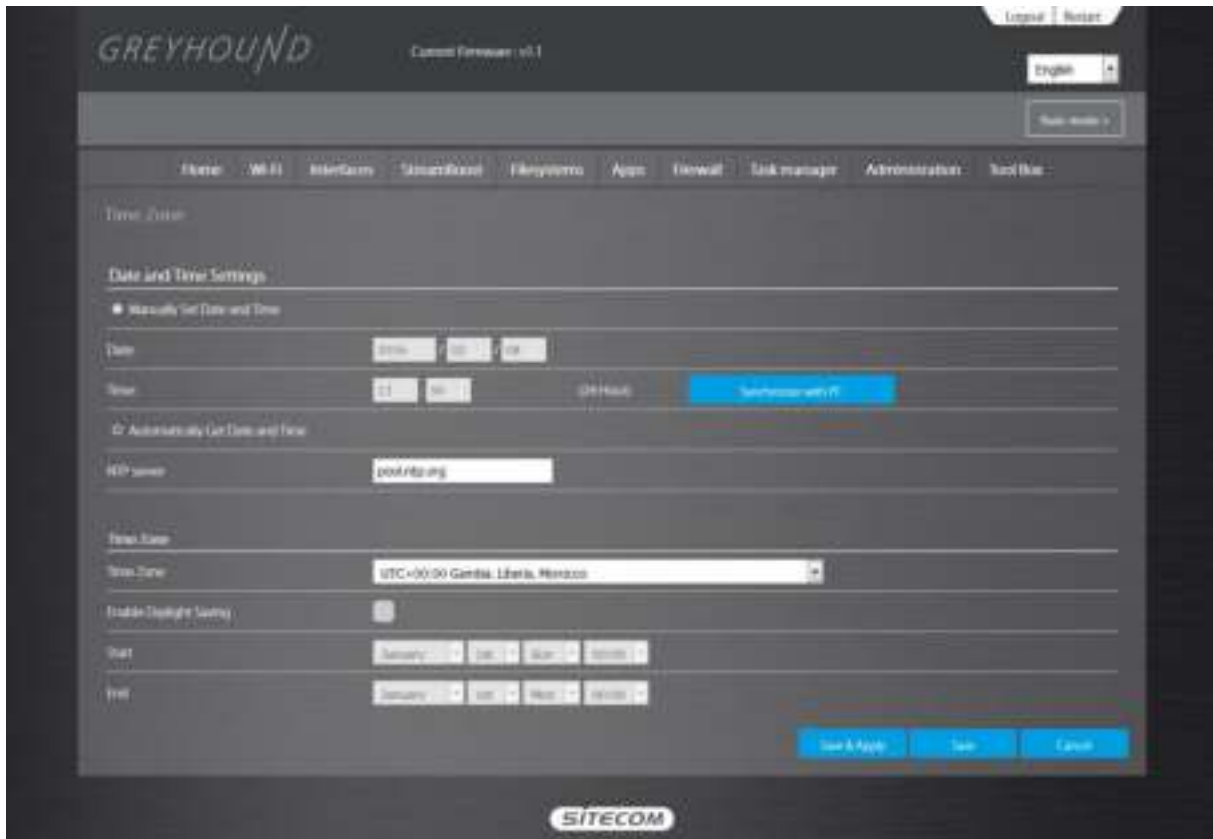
Logout | Restart

GREYHOUND

Current Firmware : v1.1

English

Basic mode >

Home Wi-Fi Interfaces StreamBoost Filesystems Apps Firewall Task manager Administration Tool Box

Time Zone

Date and Time Settings

Manually Set Date and Time

Date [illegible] / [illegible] / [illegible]

Time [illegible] : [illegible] (24 Hour) Synchronize with PC

Automatically Get Date and Time

NTP server pool.ntp.org

Time Zone

Time Zone UTC+00:00 Gambia, Liberia, Morocco

Enable Daylight Saving

Start January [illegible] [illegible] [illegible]

End January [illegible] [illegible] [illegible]

Save & Apply Save Cancel

SITECOM